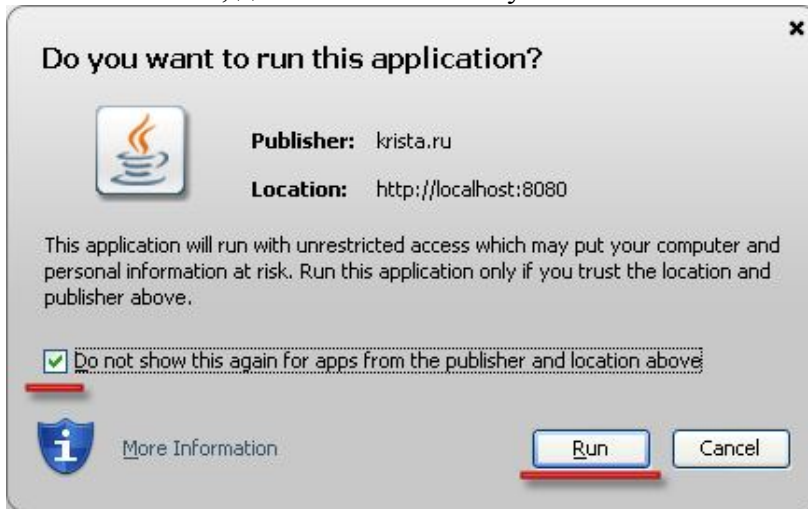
Do you want to run this application?

Publisher: krista.ru

Location: http://localhost:8080

This application will run with unrestricted access which may put your computer and personal information at risk. Run this application only if you trust the location and publisher above.

Do not show this again for apps from the publisher and location above

More Information

Run

Cancel